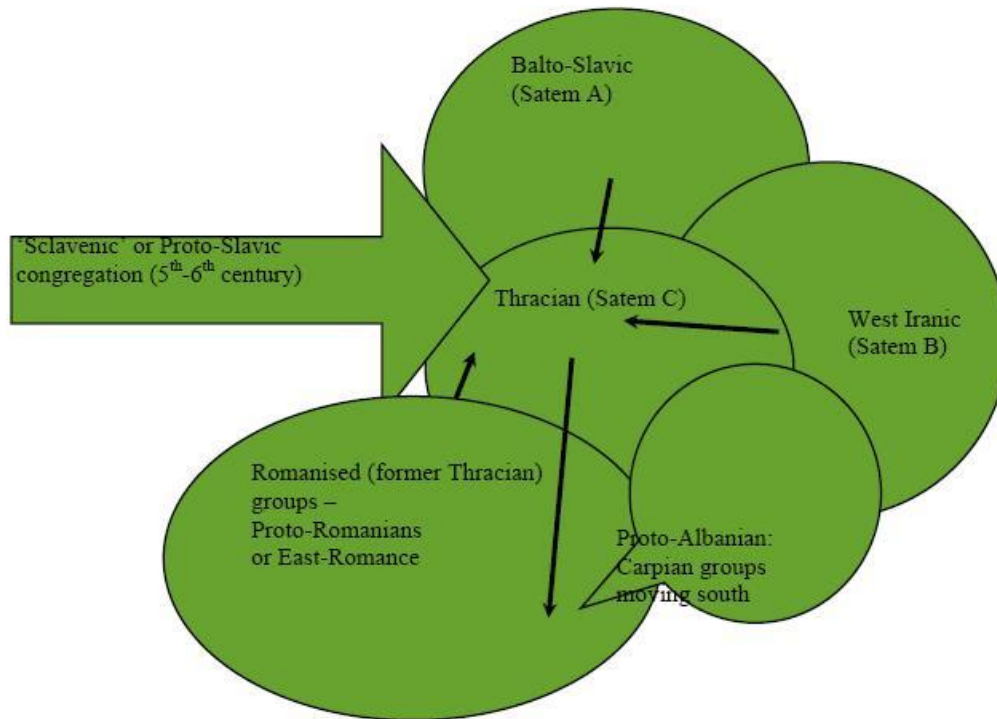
Balto-Slavic (Satem A)

'Sclavenic' or Proto-Slavic congregation ($5^{th}$-$6^{th}$ century)

Thracian (Satem C)

West Iranic (Satem B)

Romanised (former Thracian) groups – Proto-Romanians or East-Romance

Proto-Albanian: Carpian groups moving south